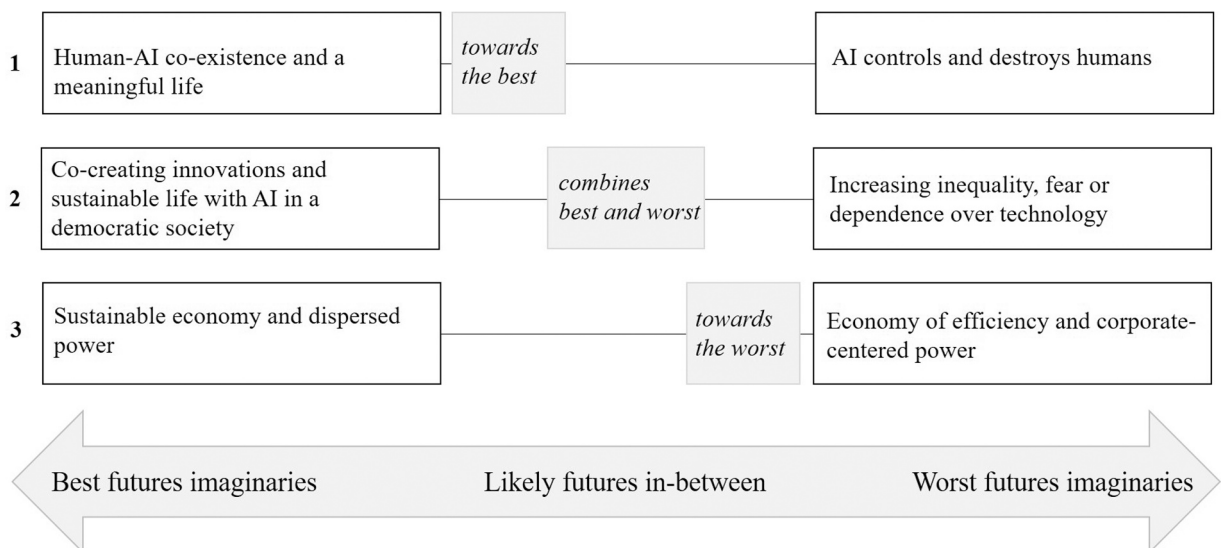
1 Human-AI co-existence and a meaningful life

*towards the best*

AI controls and destroys humans

2 Co-creating innovations and sustainable life with AI in a democratic society

*combines best and worst*

Increasing inequality, fear or dependence over technology

3 Sustainable economy and dispersed power

*towards the worst*

Economy of efficiency and corporate-centered power

Best futures imaginaries

Likely futures in-between

Worst futures imaginaries